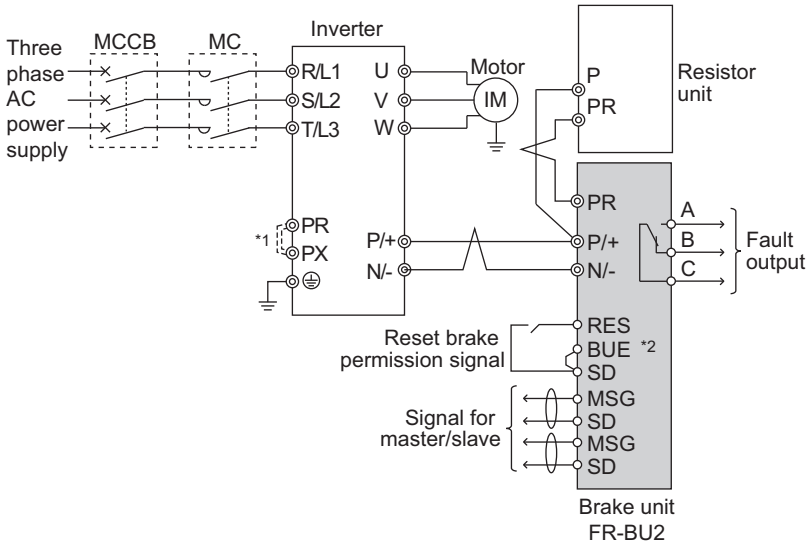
Three phase AC power supply

MCCB

MC

Inverter

R/L1

S/L2

T/L3

U

V

W

Motor

IM

*1

PR

PX

P/+

N/-

P

PR

Resistor unit

PR

P/+

N/-

A

B

C

Fault output

Reset brake permission signal

RES

BUE *2

SD

Signal for master/slave

MSG

SD

MSG

SD

Brake unit FR-BU2